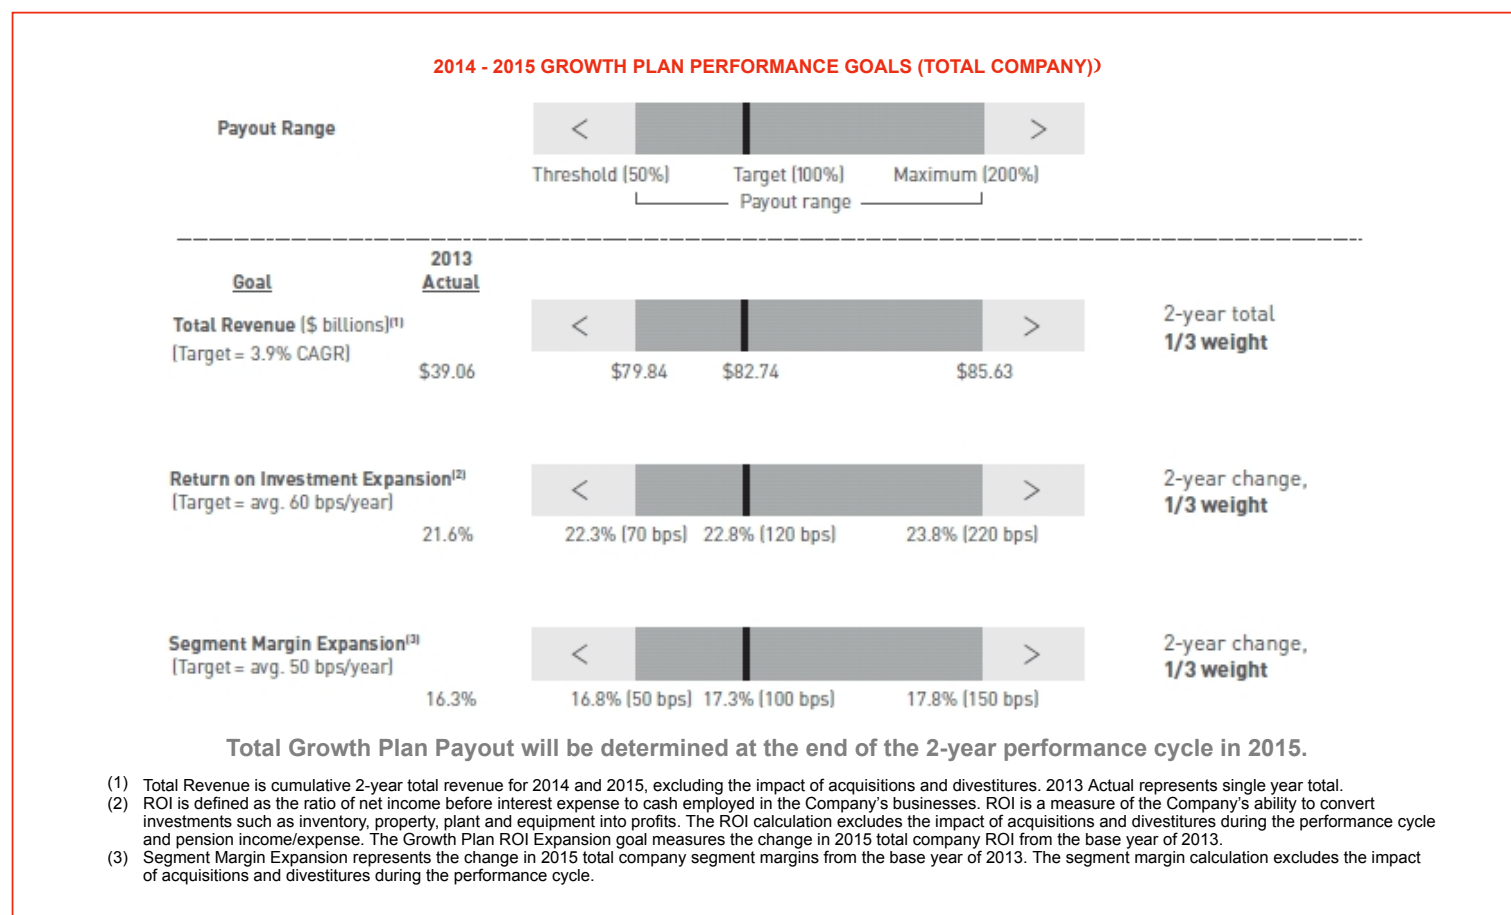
2014 - 2015 GROWTH PLAN PERFORMANCE GOALS (TOTAL COMPANY))

Payout Range

<
>

Threshold (50%) Target (100%) Maximum (200%)
Payout range

Goal

2013 Actual

Total Revenue ($ billions)$^{(1)}$
(Target = 3.9% CAGR)
$39.06
<
>
$79.84 $82.74 $85.63
2-year total
1/3 weight

Return on Investment Expansion$^{(2)}$
(Target = avg. 60 bps/year)
21.6%
<
>
22.3% (70 bps) 22.8% (120 bps) 23.8% (220 bps)
2-year change,
1/3 weight

Segment Margin Expansion$^{(3)}$
(Target = avg. 50 bps/year)
16.3%
<
>
16.8% (50 bps) 17.3% (100 bps) 17.8% (150 bps)
2-year change,
1/3 weight

Total Growth Plan Payout will be determined at the end of the 2-year performance cycle in 2015.

(1) Total Revenue is cumulative 2-year total revenue for 2014 and 2015, excluding the impact of acquisitions and divestitures. 2013 Actual represents single year total.
(2) ROI is defined as the ratio of net income before interest expense to cash employed in the Company's businesses. ROI is a measure of the Company's ability to convert investments such as inventory, property, plant and equipment into profits. The ROI calculation excludes the impact of acquisitions and divestitures during the performance cycle and pension income/expense. The Growth Plan ROI Expansion goal measures the change in 2015 total company ROI from the base year of 2013.
(3) Segment Margin Expansion represents the change in 2015 total company segment margins from the base year of 2013. The segment margin calculation excludes the impact of acquisitions and divestitures during the performance cycle.